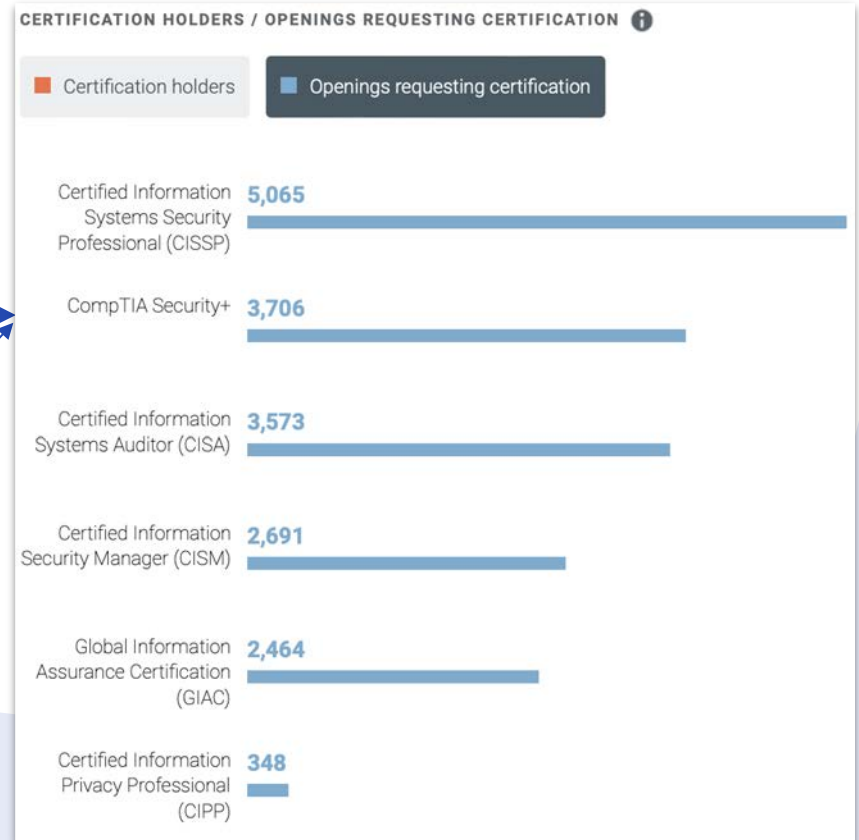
CERTIFICATION HOLDERS / OPENINGS REQUESTING CERTIFICATION

Certification holders

Openings requesting certification

Certified Information Systems Security Professional (CISSP) 5,065

CompTIA Security+ 3,706

Certified Information Systems Auditor (CISA) 3,573

Certified Information Security Manager (CISM) 2,691

Global Information Assurance Certification (GIAC) 2,464

Certified Information Privacy Professional (CIPP) 348